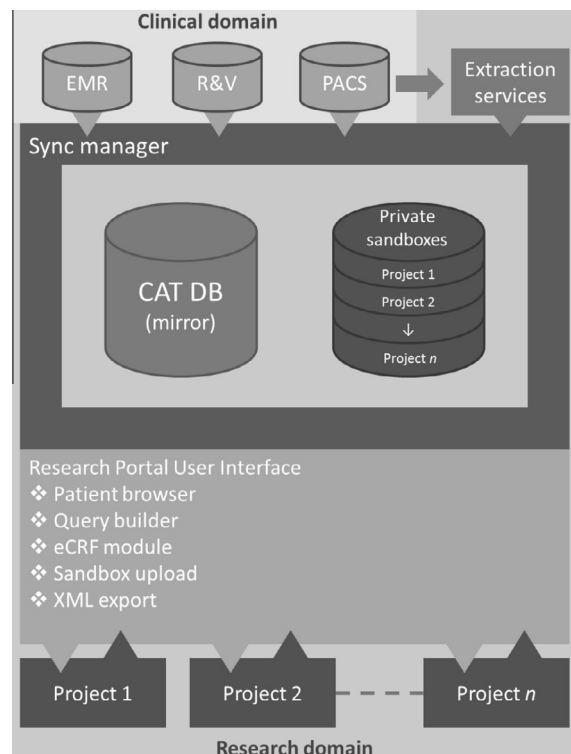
Clinical domain

EMR

R&V

PACS

Extraction services

Sync manager

CAT DB (mirror)

Private sandboxes

Project 1

Project 2

↓

Project $n$

Research Portal User Interface
❖ Patient browser
❖ Query builder
❖ eCRF module
❖ Sandbox upload
❖ XML export

Project 1

Project 2

Project $n$

Research domain